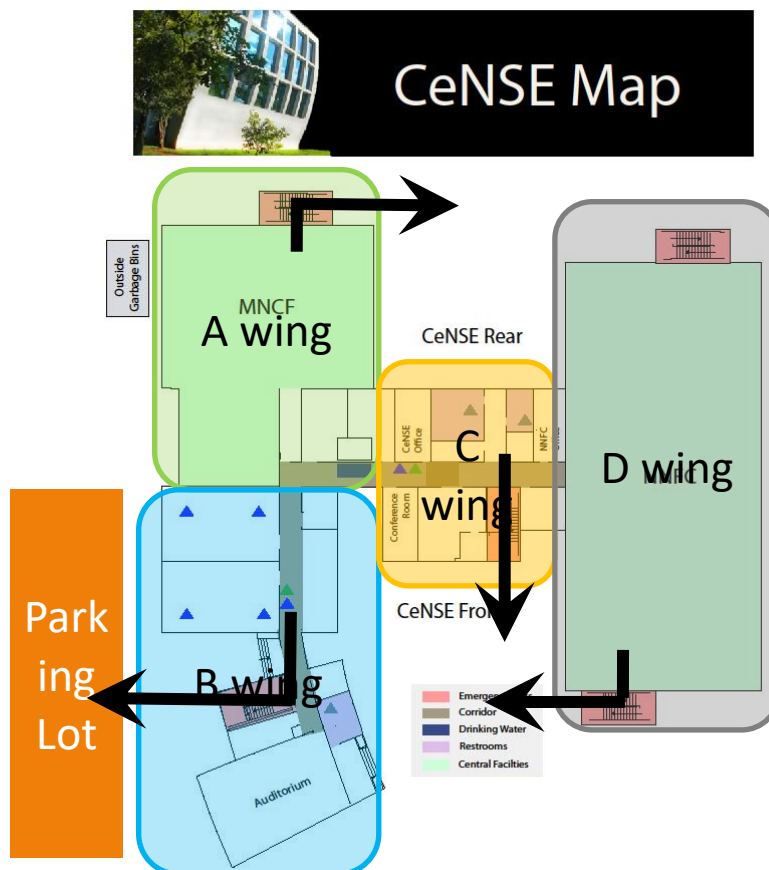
CeNSE Map

Outside Garbage Bins

MNCF

A wing

CeNSE Rear

CeNSE Office

C wing

NNFC

D wing

MNFC

Conference Room

CeNSE Fro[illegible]

Park ing Lot

B wing

Auditorium

Emergen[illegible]
Corridor
Drinking Water
Restrooms
Central Facilties